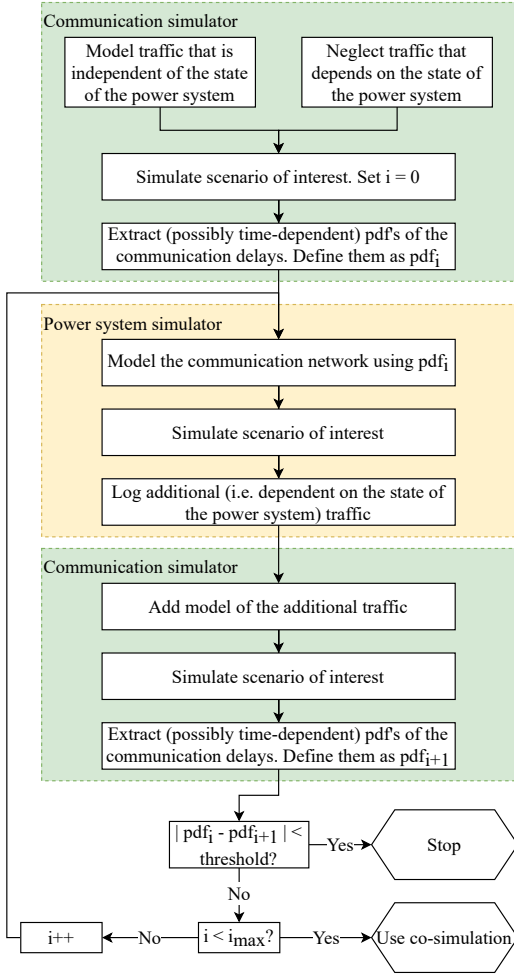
Communication simulator

Model traffic that is independent of the state of the power system

Neglect traffic that depends on the state of the power system

Simulate scenario of interest. Set i = 0

Extract (possibly time-dependent) pdf's of the communication delays. Define them as $pdf_i$

Power system simulator

Model the communication network using $pdf_i$

Simulate scenario of interest

Log additional (i.e. dependent on the state of the power system) traffic

Communication simulator

Add model of the additional traffic

Simulate scenario of interest

Extract (possibly time-dependent) pdf's of the communication delays. Define them as $pdf_{i+1}$

$| pdf_i - pdf_{i+1} | <$ threshold?

Yes

Stop

No

$i < i_{max}$?

Yes

Use co-simulation

No

i++